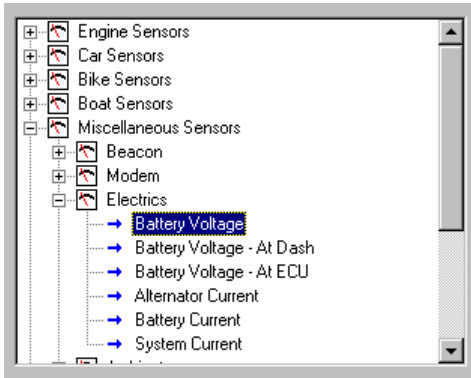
Engine Sensors
Car Sensors
Bike Sensors
Boat Sensors
Miscellaneous Sensors
Beacon
Modem
Electrics
Battery Voltage
Battery Voltage - At Dash
Battery Voltage - At ECU
Alternator Current
Battery Current
System Current
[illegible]